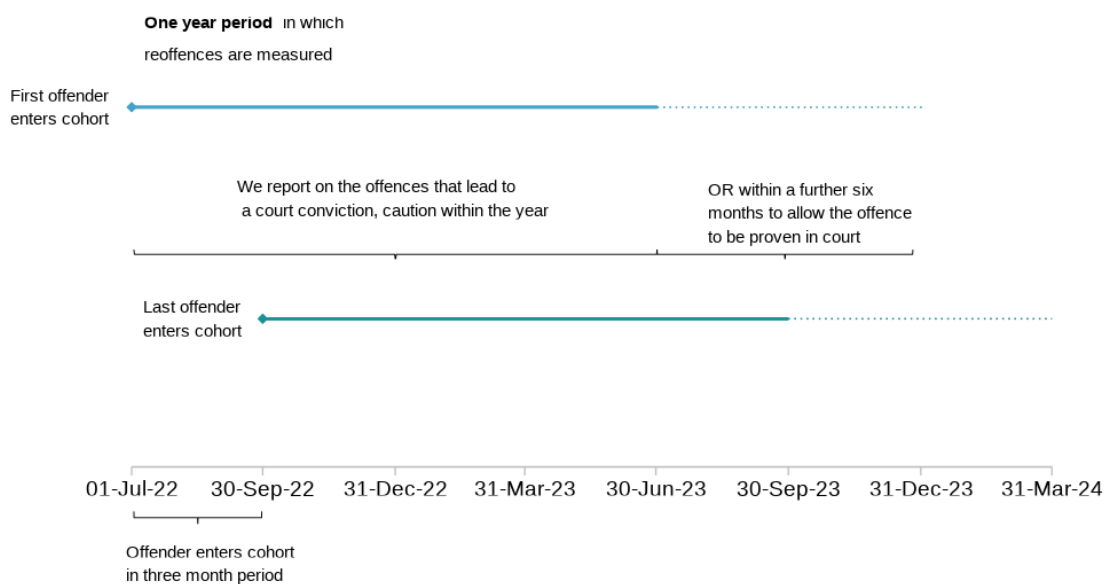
**One year period** in which reoffences are measured

First offender enters cohort

We report on the offences that lead to a court conviction, caution within the year

OR within a further six months to allow the offence to be proven in court

Last offender enters cohort

01-Jul-22 30-Sep-22 31-Dec-22 31-Mar-23 30-Jun-23 30-Sep-23 31-Dec-23 31-Mar-24

Offender enters cohort in three month period